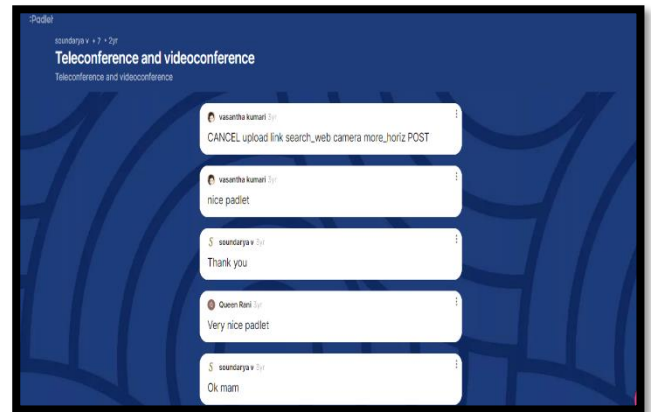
:Padlet

soundarya v + 7 • 2yr

Teleconference and videoconference

Teleconference and videoconference

vasantha kumari 3yr

CANCEL upload link search_web camera more_horiz POST

vasantha kumari 3yr

nice padlet

S soundarya v 3yr

Thank you

Queen Rani 3yr

Very nice padlet

S soundarya v 3yr

Ok mam